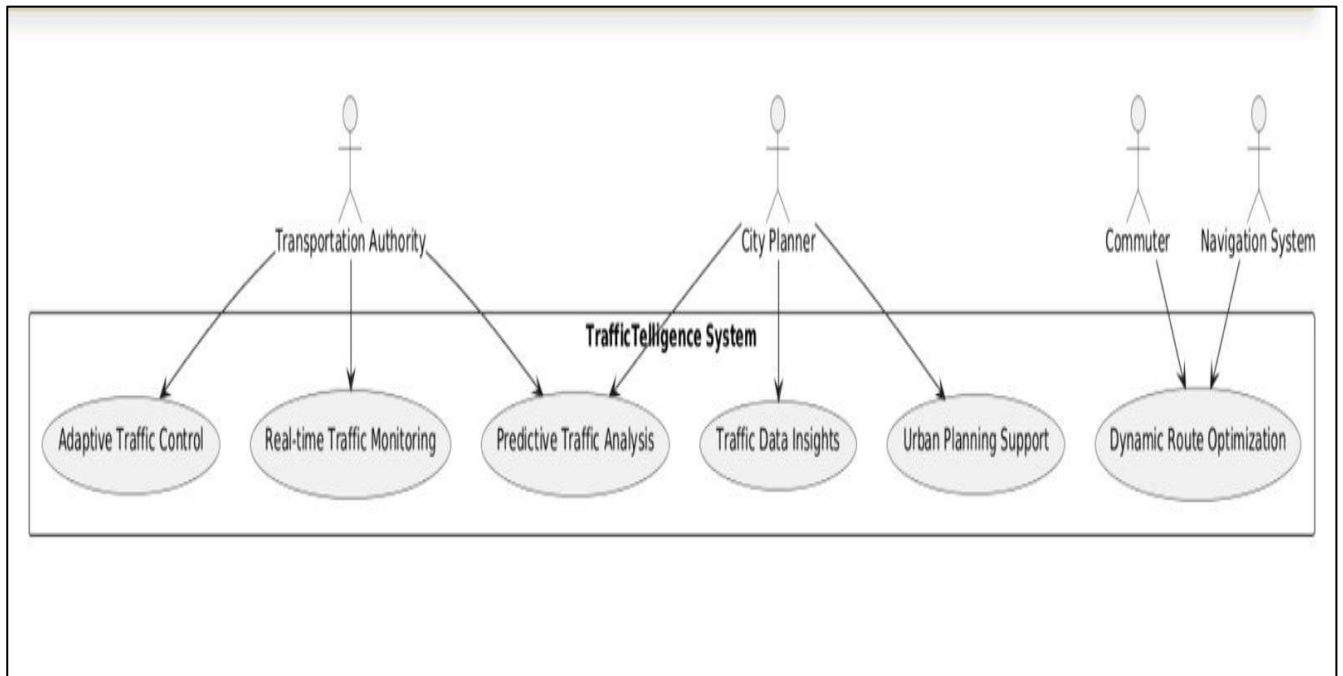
Transportation Authority

City Planner

Commuter

Navigation System

TrafficTelligence System

Adaptive Traffic Control

Real-time Traffic Monitoring

Predictive Traffic Analysis

Traffic Data Insights

Urban Planning Support

Dynamic Route Optimization